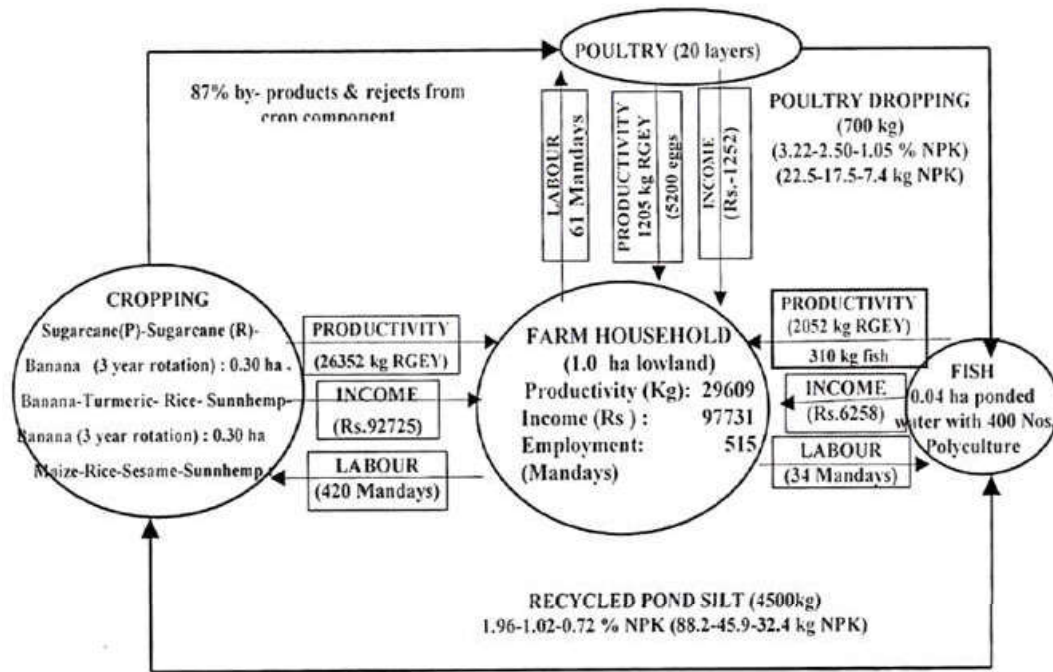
POULTRY (20 layers)

87% by- products & rejects from crop component

LABOUR 61 Mandays

PRODUCTIVITY 1205 kg RGEY (5200 eggs)

INCOME (Rs.-1252)

POULTRY DROPPING (700 kg) (3.22-2.50-1.05 % NPK) (22.5-17.5-7.4 kg NPK)

CROPPING
Sugarcane(P)-Sugarcane (R)-Banana (3 year rotation) : 0.30 ha .
Banana-Turmeric- Rice- Sunnhemp-Banana (3 year rotation) : 0.30 ha
Maize-Rice-Sesame-Sunnhemp

PRODUCTIVITY (26352 kg RGEY)

INCOME (Rs.92725)

LABOUR (420 Mandays)

FARM HOUSEHOLD
(1.0 ha lowland)
Productivity (Kg): 29609
Income (Rs) : 97731
Employment: 515
(Mandays)

PRODUCTIVITY (2052 kg RGEY) 310 kg fish

INCOME (Rs.6258)

LABOUR (34 Mandays)

FISH
0.04 ha ponded water with 400 Nos Polyculture

RECYCLED POND SILT (4500kg)
1.96-1.02-0.72 % NPK (88.2-45.9-32.4 kg NPK)